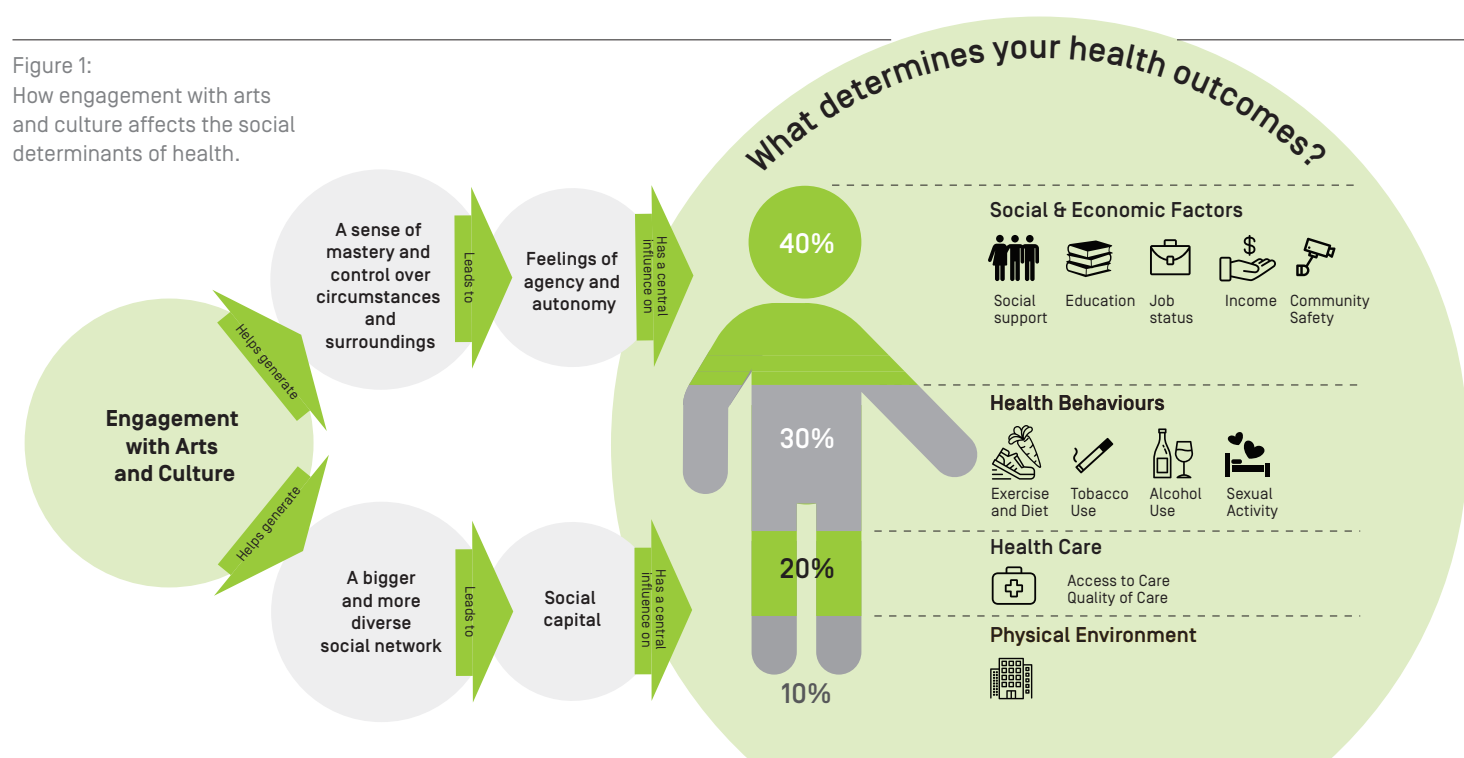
Figure 1:
How engagement with arts and culture affects the social determinants of health.

What determines your health outcomes?

Engagement with Arts and Culture

Helps generate

A sense of mastery and control over circumstances and surroundings

Leads to

Feelings of agency and autonomy

Has a central influence on

Helps generate

A bigger and more diverse social network

Leads to

Social capital

Has a central influence on

40%

Social & Economic Factors

Social support

Education

Job status

$

Income

Community Safety

30%

Health Behaviours

Exercise and Diet

Tobacco Use

Alcohol Use

Sexual Activity

20%

Health Care

Access to Care
Quality of Care

10%

Physical Environment